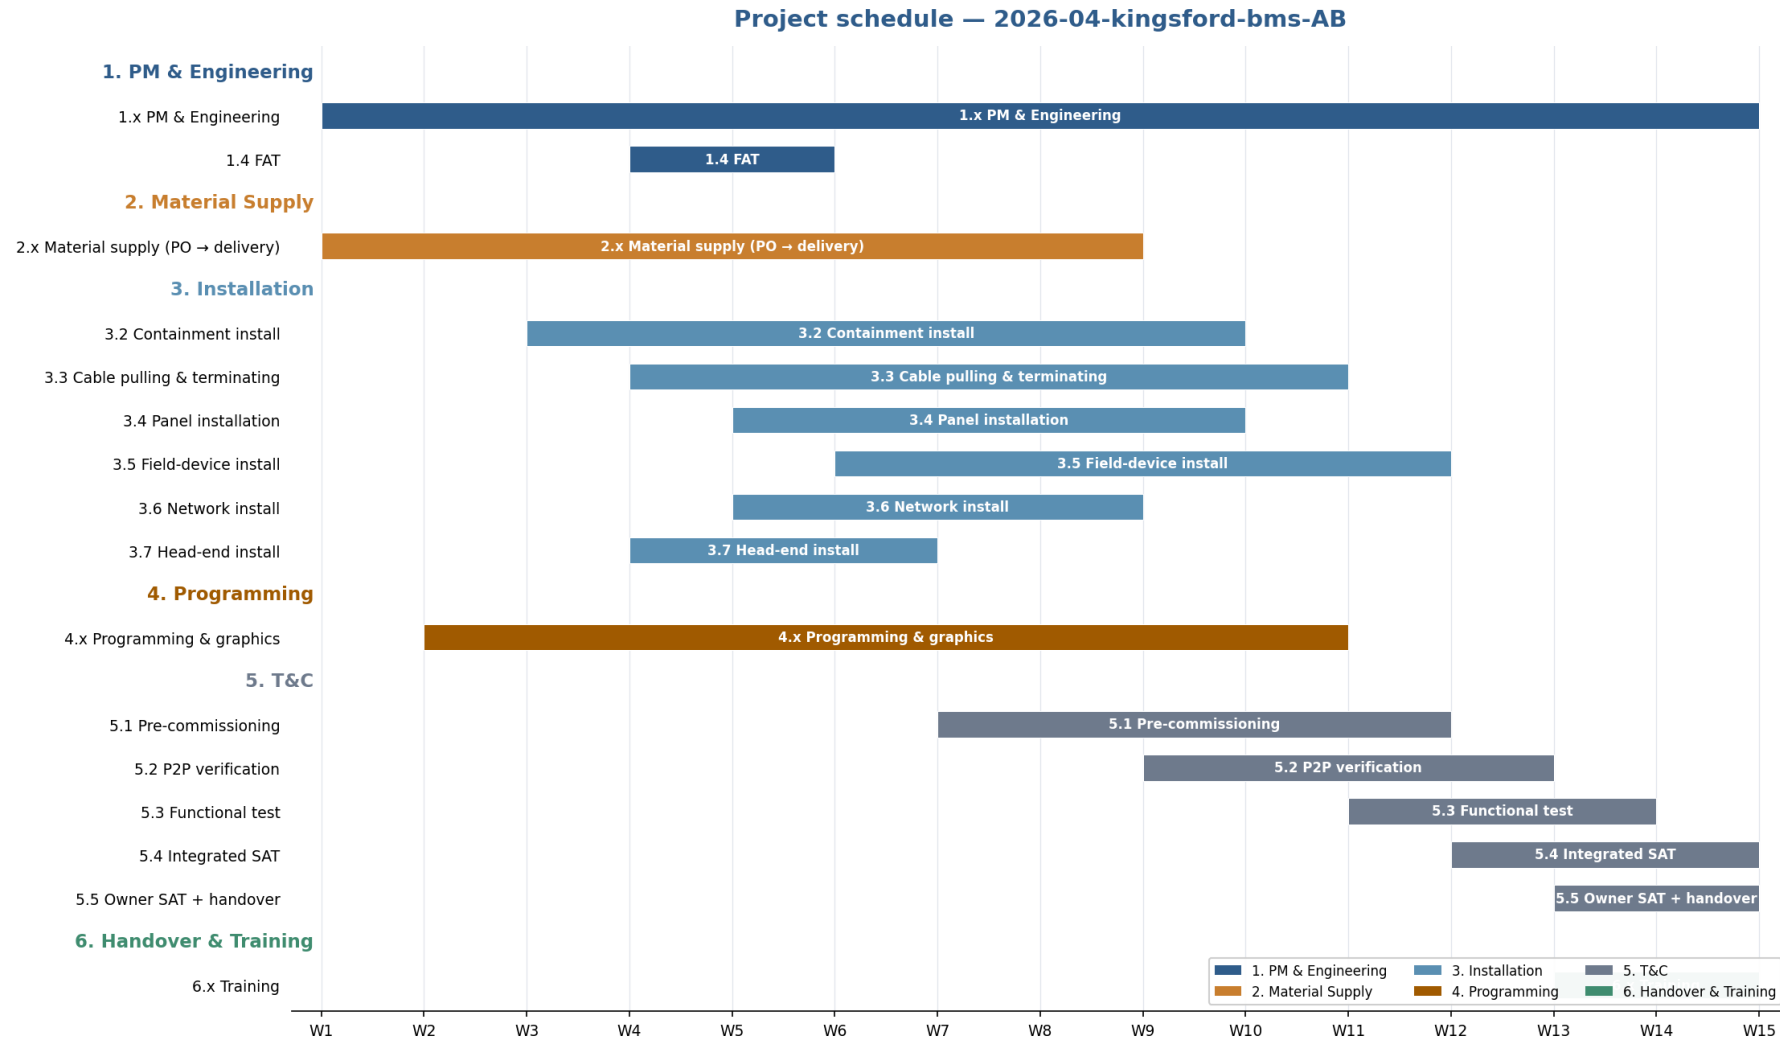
Project schedule — 2026-04-kingsford-bms-AB

1. PM & Engineering

1.x PM & Engineering — 1.x PM & Engineering

1.4 FAT — 1.4 FAT

2. Material Supply

2.x Material supply (PO → delivery) — 2.x Material supply (PO → delivery)

3. Installation

3.2 Containment install — 3.2 Containment install

3.3 Cable pulling & terminating — 3.3 Cable pulling & terminating

3.4 Panel installation — 3.4 Panel installation

3.5 Field-device install — 3.5 Field-device install

3.6 Network install — 3.6 Network install

3.7 Head-end install — 3.7 Head-end install

4. Programming

4.x Programming & graphics — 4.x Programming & graphics

5. T&C

5.1 Pre-commissioning — 5.1 Pre-commissioning

5.2 P2P verification — 5.2 P2P verification

5.3 Functional test — 5.3 Functional test

5.4 Integrated SAT — 5.4 Integrated SAT

5.5 Owner SAT + handover — 5.5 Owner SAT + handover

6. Handover & Training

6.x Training

1. PM & Engineering
2. Material Supply
3. Installation
4. Programming
5. T&C
6. Handover & Training

W1 W2 W3 W4 W5 W6 W7 W8 W9 W10 W11 W12 W13 W14 W15